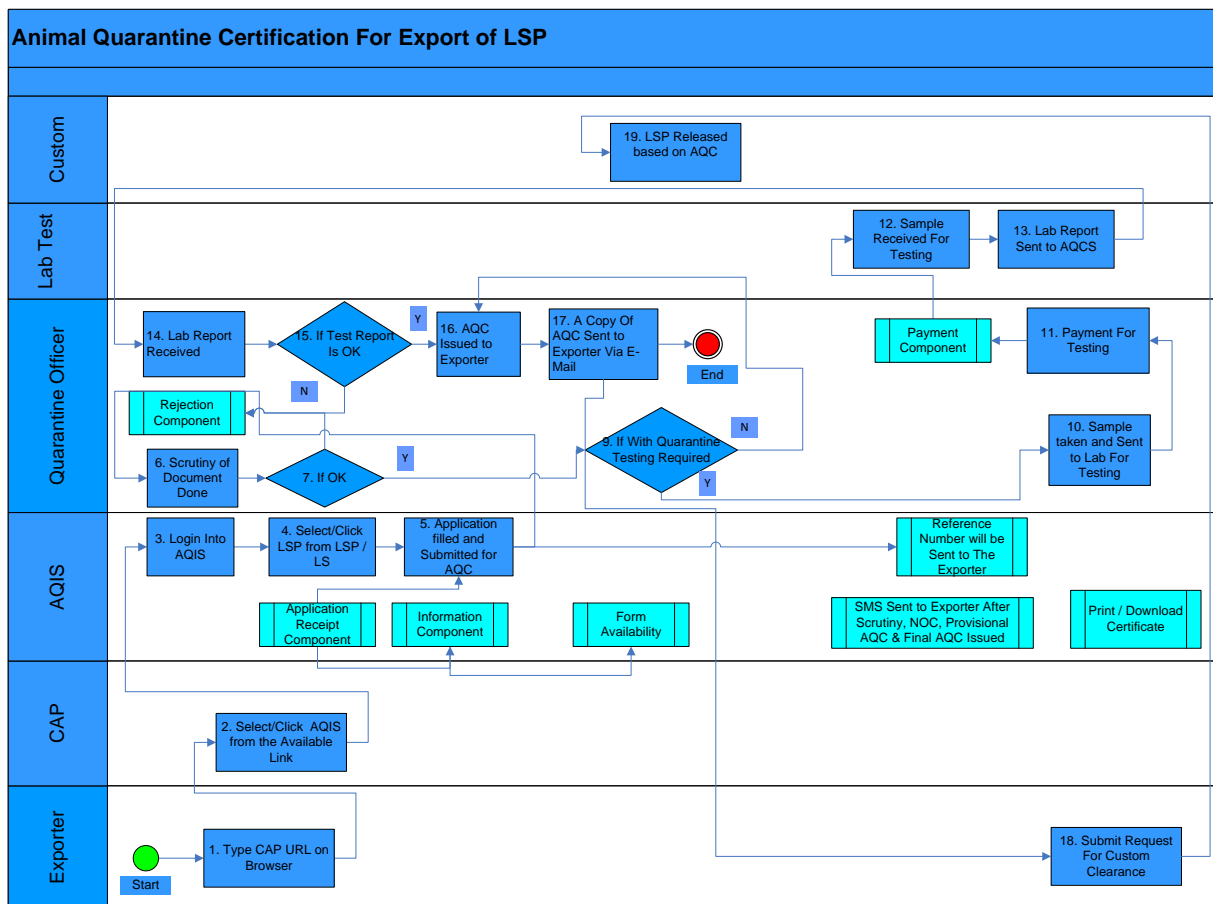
Animal Quarantine Certification For Export of LSP

Custom

19. LSP Released based on AQC

Lab Test

12. Sample Received For Testing

13. Lab Report Sent to AQCS

Quarantine Officer

14. Lab Report Received

15. If Test Report Is OK

Y

N

16. AQC Issued to Exporter

17. A Copy Of AQC Sent to Exporter Via E-Mail

End

Payment Component

11. Payment For Testing

Rejection Component

N

9. If With Quarantine Testing Required

Y

10. Sample taken and Sent to Lab For Testing

6. Scrutiny of Document Done

7. If OK

Y

AQIS

3. Login Into AQIS

4. Select/Click LSP from LSP / LS

5. Application filled and Submitted for AQC

Reference Number will be Sent to The Exporter

Application Receipt Component

Information Component

Form Availability

SMS Sent to Exporter After Scrutiny, NOC, Provisional AQC & Final AQC Issued

Print / Download Certificate

CAP

2. Select/Click AQIS from the Available Link

Exporter

Start

1. Type CAP URL on Browser

18. Submit Request For Custom Clearance